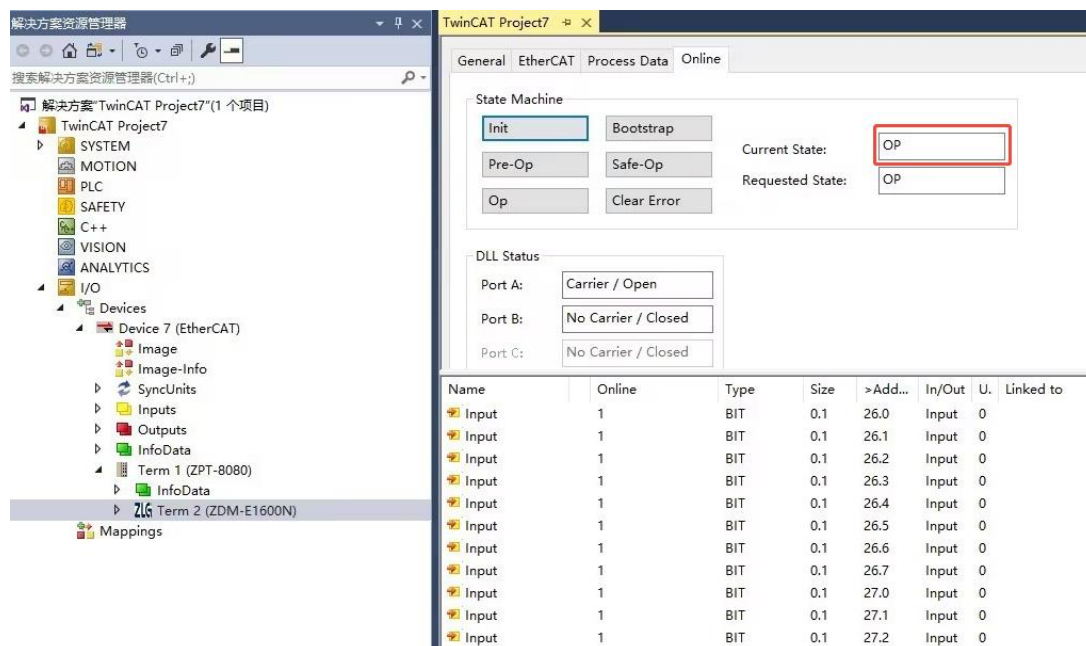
解决方案资源管理器

搜索解决方案资源管理器(Ctrl+;)

解决方案"TwinCAT Project7"(1 个项目)
TwinCAT Project7
SYSTEM
MOTION
PLC
SAFETY
C++
VISION
ANALYTICS
I/O
Devices
Device 7 (EtherCAT)
Image
Image-Info
SyncUnits
Inputs
Outputs
InfoData
Term 1 (ZPT-8080)
InfoData
ZLG Term 2 (ZDM-E1600N)
Mappings

TwinCAT Project7

General EtherCAT Process Data Online

State Machine
Init Bootstrap
Pre-Op Safe-Op
Op Clear Error
Current State: OP
Requested State: OP

DLL Status
Port A: Carrier / Open
Port B: No Carrier / Closed
Port C: No Carrier / Closed

| Name | Online | Type | Size | >Add... | In/Out | U. | Linked to |
|---|---|---|---|---|---|---|---|
| Input | 1 | BIT | 0.1 | 26.0 | Input | 0 | |
| Input | 1 | BIT | 0.1 | 26.1 | Input | 0 | |
| Input | 1 | BIT | 0.1 | 26.2 | Input | 0 | |
| Input | 1 | BIT | 0.1 | 26.3 | Input | 0 | |
| Input | 1 | BIT | 0.1 | 26.4 | Input | 0 | |
| Input | 1 | BIT | 0.1 | 26.5 | Input | 0 | |
| Input | 1 | BIT | 0.1 | 26.6 | Input | 0 | |
| Input | 1 | BIT | 0.1 | 26.7 | Input | 0 | |
| Input | 1 | BIT | 0.1 | 27.0 | Input | 0 | |
| Input | 1 | BIT | 0.1 | 27.1 | Input | 0 | |
| Input | 1 | BIT | 0.1 | 27.2 | Input | 0 | |